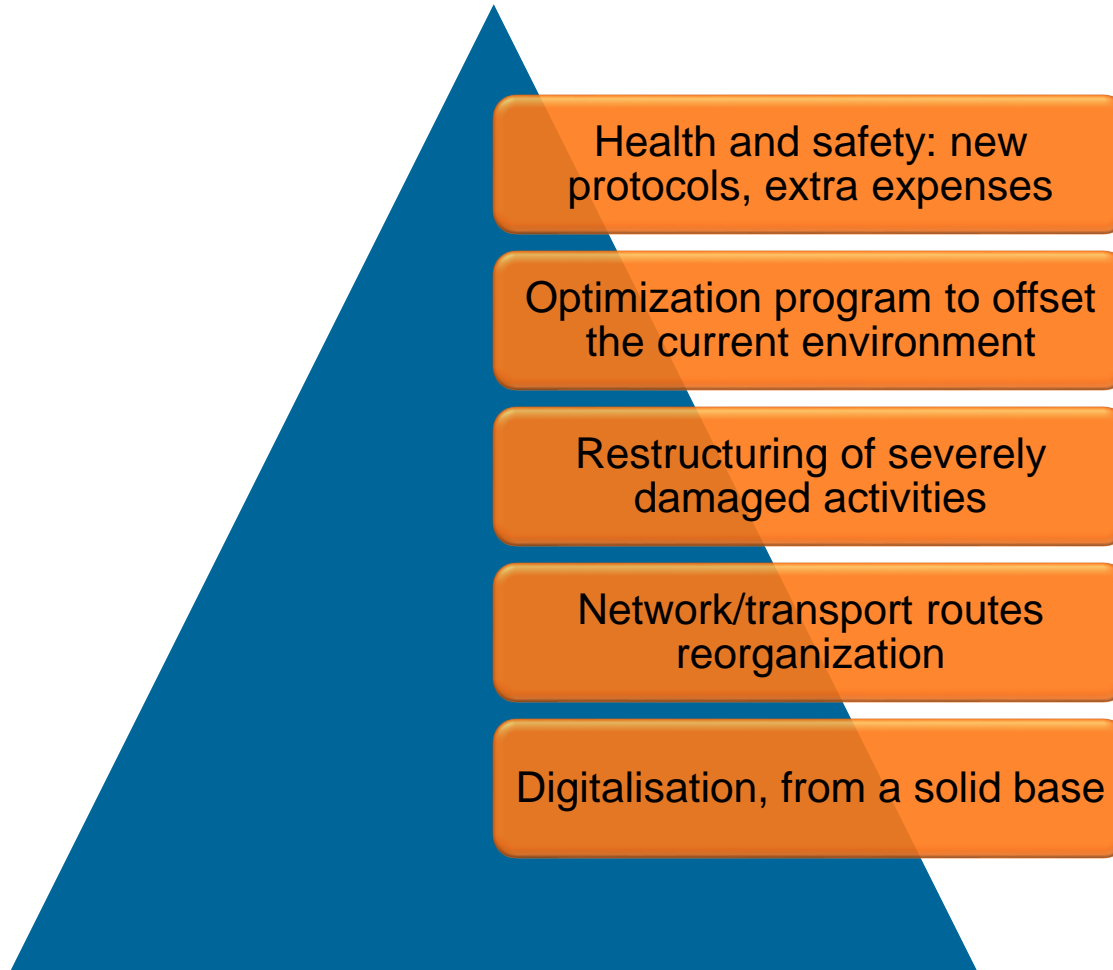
Health and safety: new protocols, extra expenses

Optimization program to offset the current environment

Restructuring of severely damaged activities

Network/transport routes reorganization

Digitalisation, from a solid base